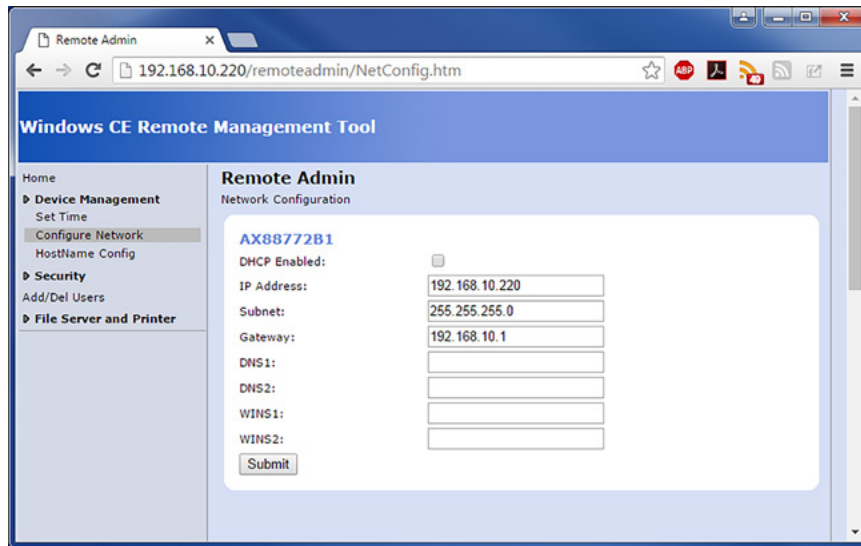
Remote Admin ×

192.168.10.220/remoteadmin/NetConfig.htm

ABP

Windows CE Remote Management Tool

Home
Device Management
Set Time
Configure Network
HostName Config
Security
Add/Del Users
File Server and Printer

Remote Admin
Network Configuration

AX88772B1

DHCP Enabled:
IP Address: 192.168.10.220
Subnet: 255.255.255.0
Gateway: 192.168.10.1
DNS1:
DNS2:
WINS1:
WINS2:
Submit